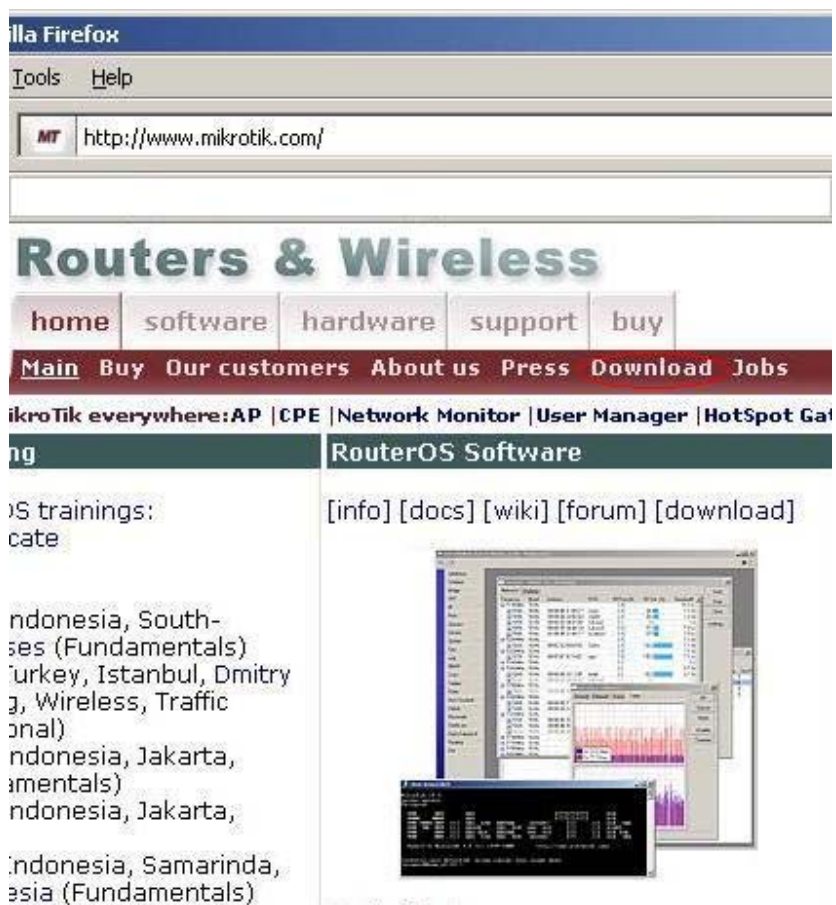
illa Firefox

Tools Help

MT http://www.mikrotik.com/

Routers & Wireless

home software hardware support buy

Main Buy Our customers About us Press Download Jobs

ikroTik everywhere:AP |CPE |Network Monitor |User Manager |HotSpot Gat

ng

RouterOS Software

S trainings:
cate

ndonesia, South-
ses (Fundamentals)
Turkey, Istanbul, Dmitry
, Wireless, Traffic
nal)
ndonesia, Jakarta,
mentals)
ndonesia, Jakarta,

Indonesia, Samarinda,
esia (Fundamentals)

[info] [docs] [wiki] [forum] [download]

MikroTik